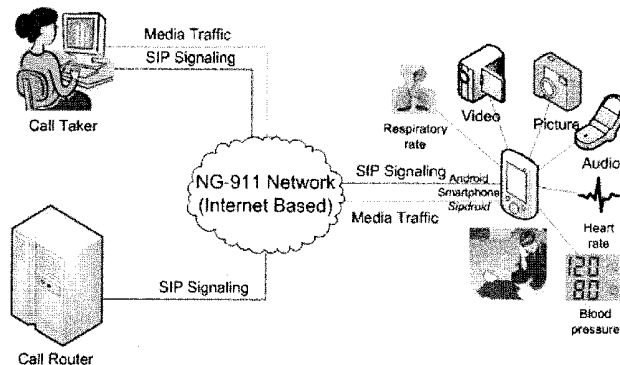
Media Traffic
SIP Signaling
Call Taker
NG-911 Network (Internet Based)
SIP Signaling
Media Traffic
Android Smartphone Sipdroid
Respiratory rate
Video
Picture
Audio
Heart rate
120
80
Blood pressure
SIP Signaling
Call Router